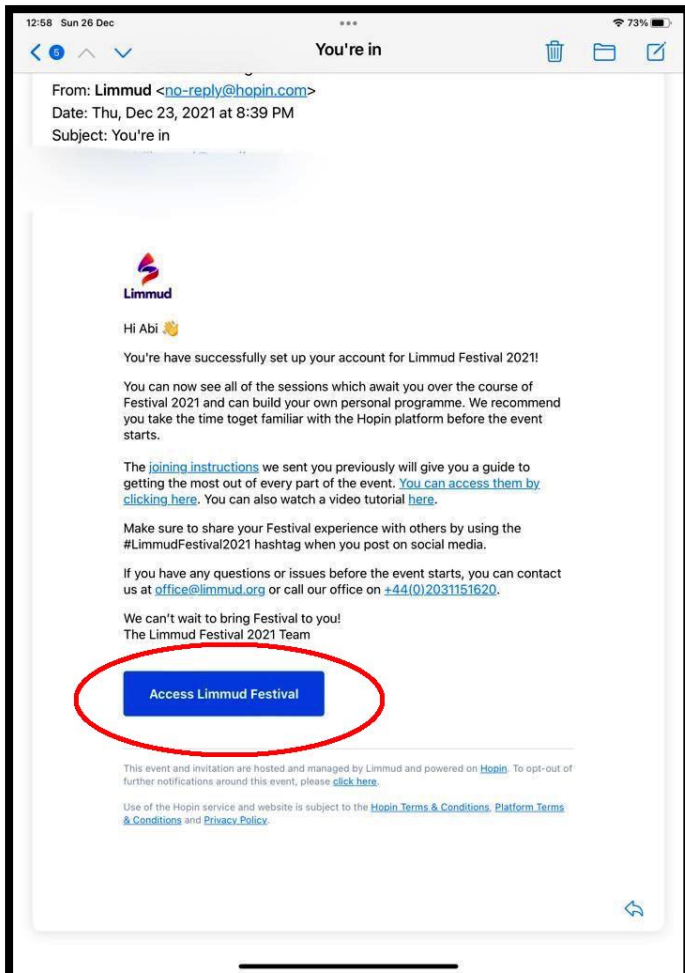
12:58 Sun 26 Dec

73%

5

You're in

From: Limmud <no-reply@hopin.com>
Date: Thu, Dec 23, 2021 at 8:39 PM
Subject: You're in

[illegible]

Limmud

Hi Abi 👋

You're have successfully set up your account for Limmud Festival 2021!

You can now see all of the sessions which await you over the course of Festival 2021 and can build your own personal programme. We recommend you take the time toget familiar with the Hopin platform before the event starts.

The joining instructions we sent you previously will give you a guide to getting the most out of every part of the event. You can access them by clicking here. You can also watch a video tutorial here.

Make sure to share your Festival experience with others by using the #LimmudFestival2021 hashtag when you post on social media.

If you have any questions or issues before the event starts, you can contact us at office@limmud.org or call our office on +44(0)2031151620.

We can't wait to bring Festival to you!
The Limmud Festival 2021 Team

Access Limmud Festival

This event and invitation are hosted and managed by Limmud and powered on Hopin. To opt-out of further notifications around this event, please click here.

Use of the Hopin service and website is subject to the Hopin Terms & Conditions, Platform Terms & Conditions and Privacy Policy.